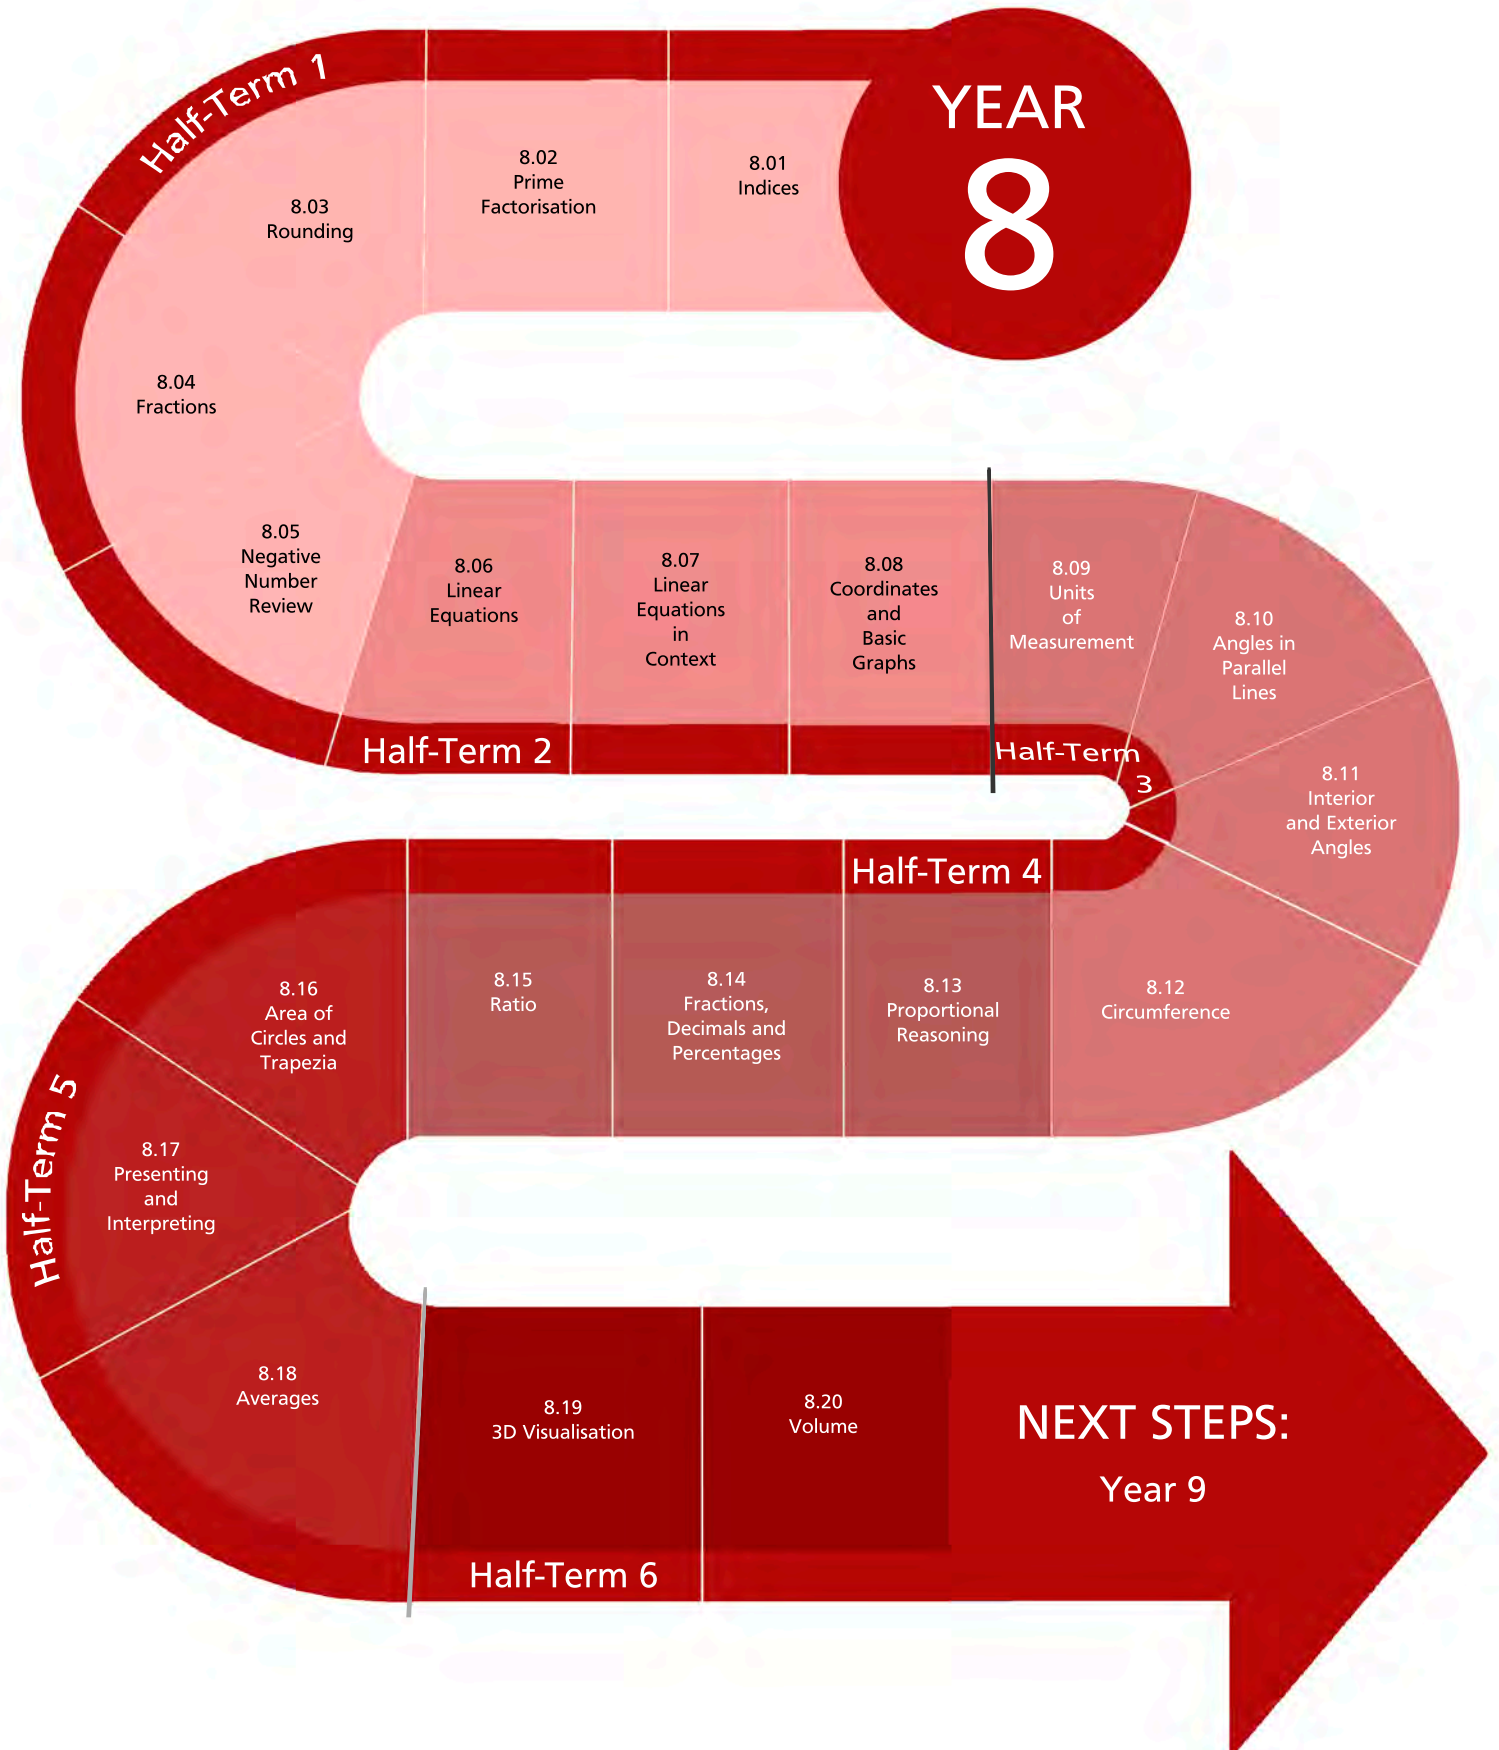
YEAR 8

Half-Term 1

8.01
Indices

8.02
Prime
Factorisation

8.03
Rounding

8.04
Fractions

8.05
Negative
Number
Review

Half-Term 2

8.06
Linear
Equations

8.07
Linear
Equations
in
Context

8.08
Coordinates
and
Basic
Graphs

Half-Term 3

8.09
Units
of
Measurement

8.10
Angles in
Parallel
Lines

8.11
Interior
and Exterior
Angles

8.12
Circumference

Half-Term 4

8.13
Proportional
Reasoning

8.14
Fractions,
Decimals and
Percentages

8.15
Ratio

8.16
Area of
Circles and
Trapezia

Half-Term 5

8.17
Presenting
and
Interpreting

8.18
Averages

Half-Term 6

8.19
3D Visualisation

8.20
Volume

NEXT STEPS:
Year 9